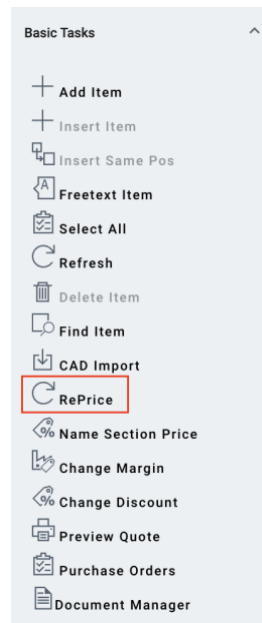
Basic Tasks

Add Item
Insert Item
Insert Same Pos
Freetext Item
Select All
Refresh
Delete Item
Find Item
CAD Import
RePrice
Name Section Price
Change Margin
Change Discount
Preview Quote
Purchase Orders
Document Manager